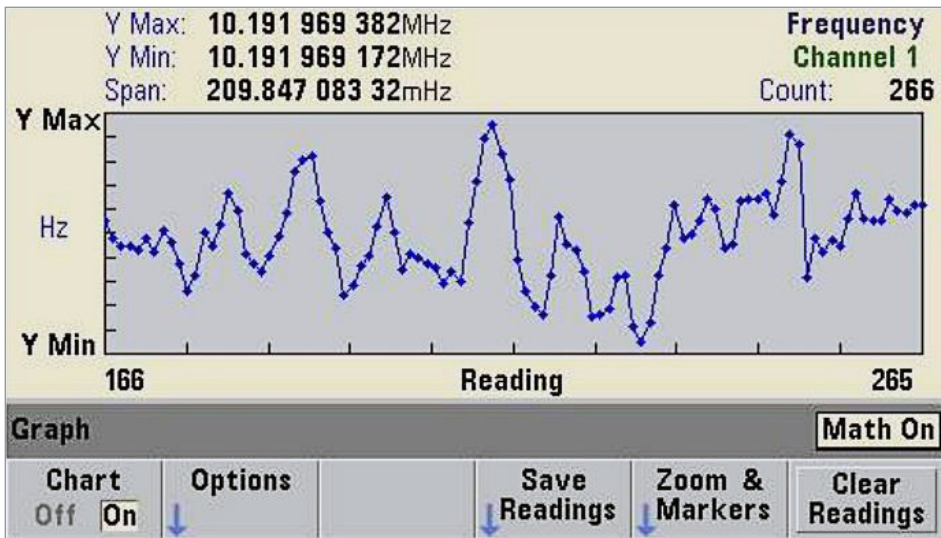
Y Max: 10.191 969 382MHz
Y Min: 10.191 969 172MHz
Span: 209.847 083 32mHz

Frequency
Channel 1
Count: 266

Y Max
Hz
Y Min

166
Reading
265

Graph
Math On

Chart
Off On

Options

Save Readings

Zoom & Markers

Clear Readings